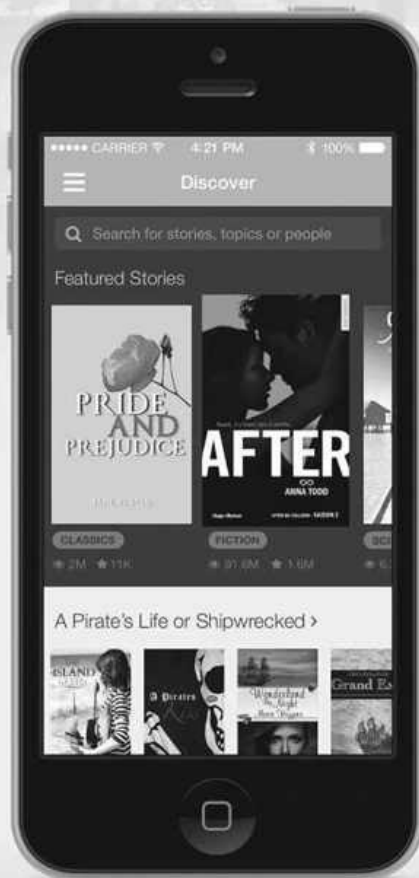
●●●●● CARRIER 4:21 PM 100%

Discover

Search for stories, topics or people

Featured Stories

PRIDE AND PREJUDICE

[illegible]

AFTER

ANNA TODD

CLASSICS

2M 11K

FICTION

91.6M 1.6M

SCI

A Pirate's Life or Shipwrecked >

ISLAND

Pirates

Wonderland

Grand Es